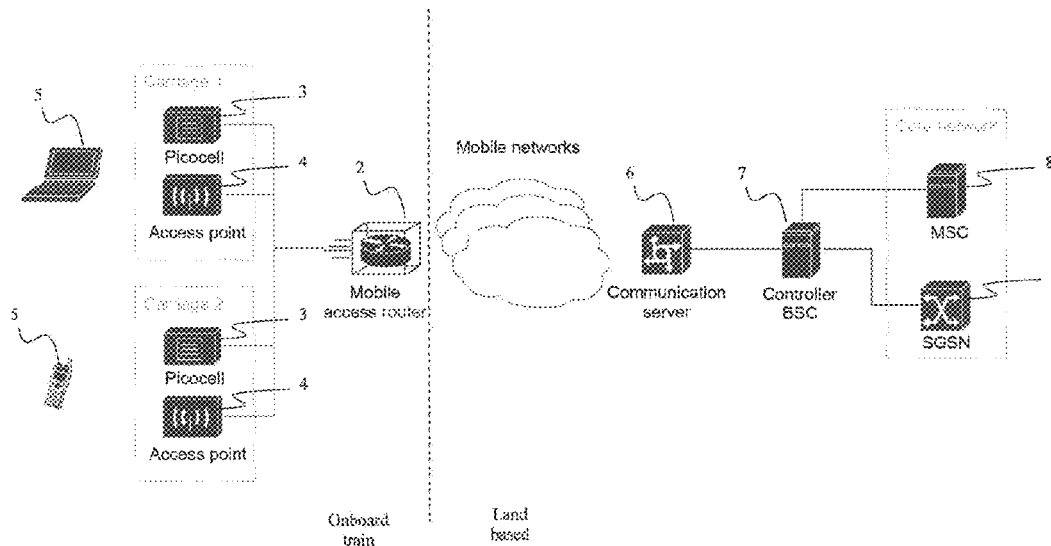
5

Carriage 1

3

Picocell

4

Access point

2

Mobile access router

Mobile networks

6

Communication server

7

Controller BSC

Core network

8

MSC

SGSN

5

Carriage 2

3

Picocell

4

Access point

Onboard train

Land based